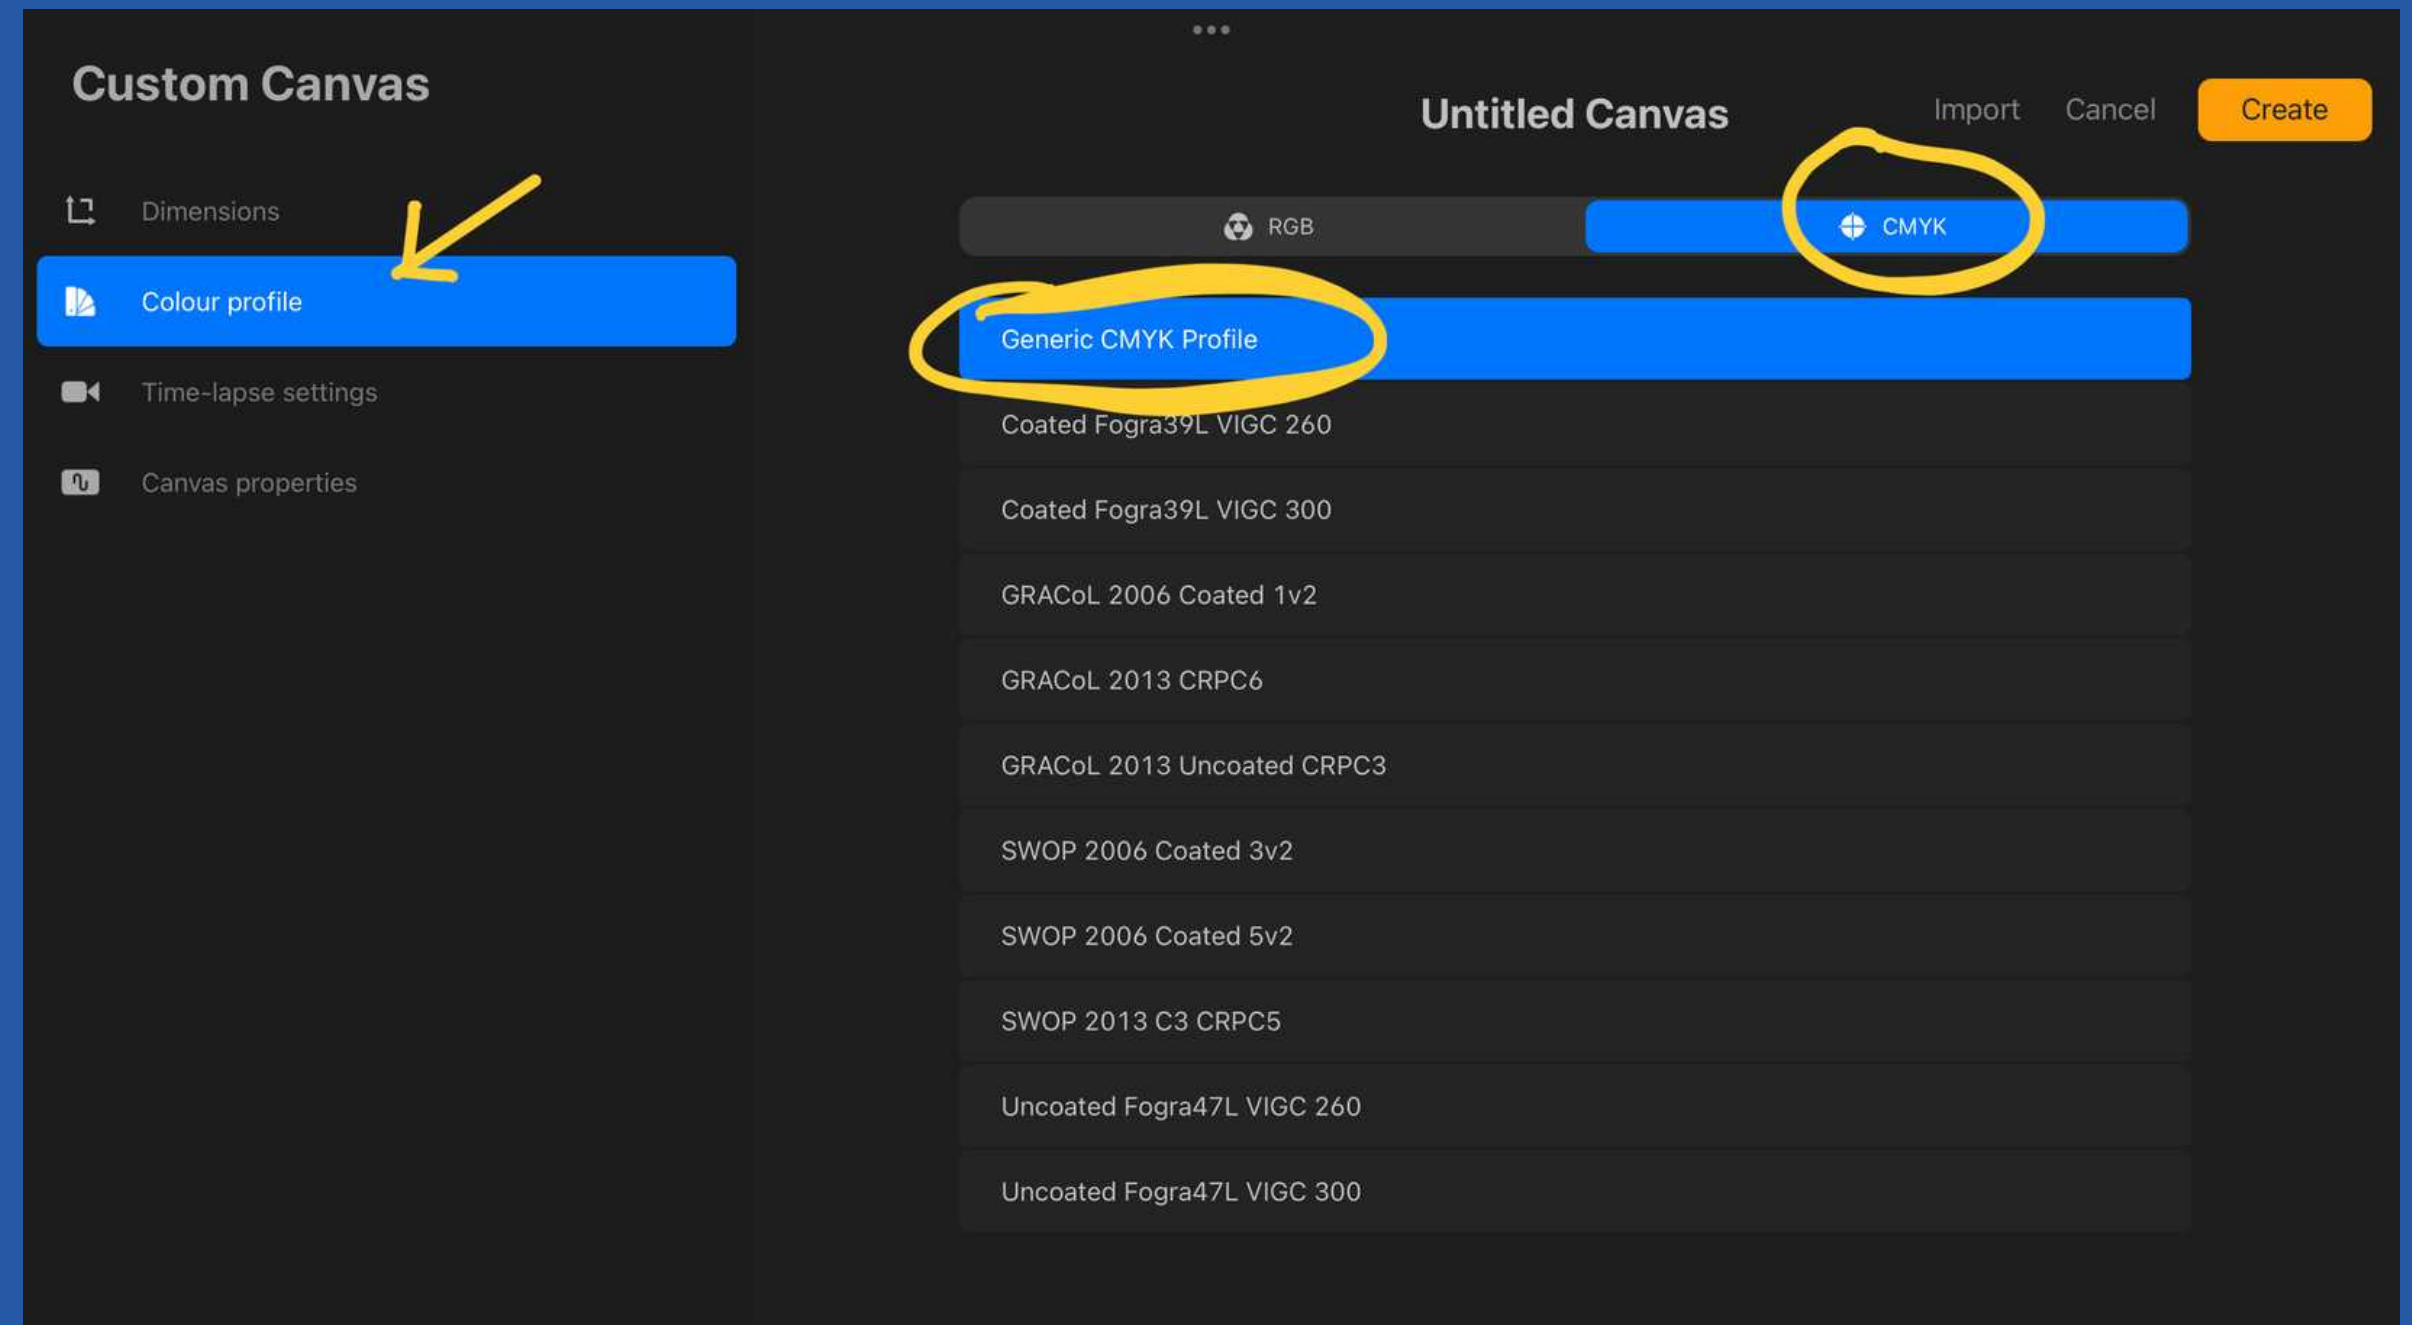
Custom Canvas

Untitled Canvas

Import Cancel Create

Dimensions

Colour profile

Time-lapse settings

Canvas properties

RGB CMYK

Generic CMYK Profile

Coated Fogra39L VIGC 260

Coated Fogra39L VIGC 300

GRACoL 2006 Coated 1v2

GRACoL 2013 CRPC6

GRACoL 2013 Uncoated CRPC3

SWOP 2006 Coated 3v2

SWOP 2006 Coated 5v2

SWOP 2013 C3 CRPC5

Uncoated Fogra47L VIGC 260

Uncoated Fogra47L VIGC 300